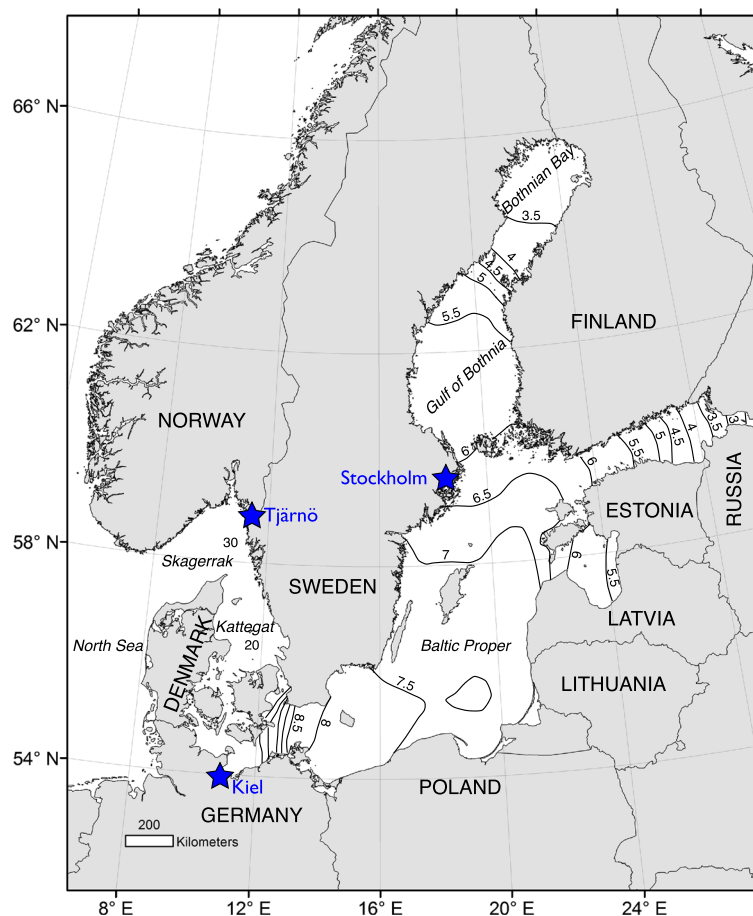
66° N
62° N
58° N
54° N
8° E
12° E
16° E
20° E
24° E
Bothnian Bay
3.5
4
4.5
5
5.5
FINLAND
Gulf of Bothnia
NORWAY
6
5.5
5
4.5
4
3.5
3
Stockholm
6
6.5
ESTONIA
RUSSIA
Tjärnö
30
Skagerrak
7
6
SWEDEN
5.5
LATVIA
Kattegat
20
North Sea
DENMARK
Baltic Proper
LITHUANIA
7.5
8.5
8
Kiel
POLAND
GERMANY
200
Kilometers